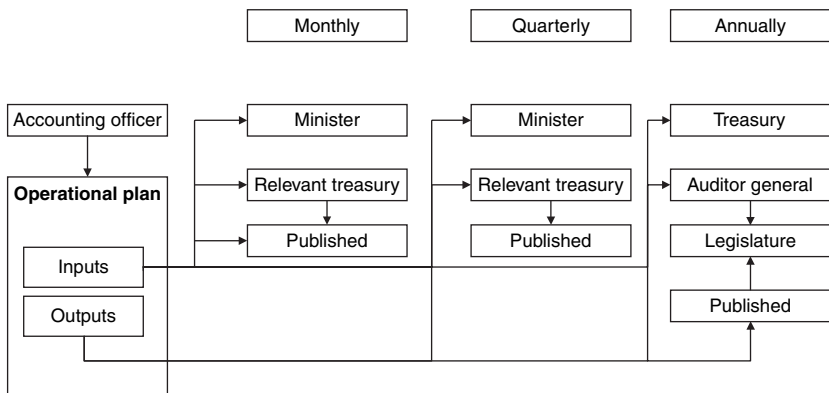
Monthly

Quarterly

Annually

Accounting officer

Operational plan

Inputs

Outputs

Minister

Relevant treasury

Published

Minister

Relevant treasury

Published

Treasury

Auditor general

Legislature

Published